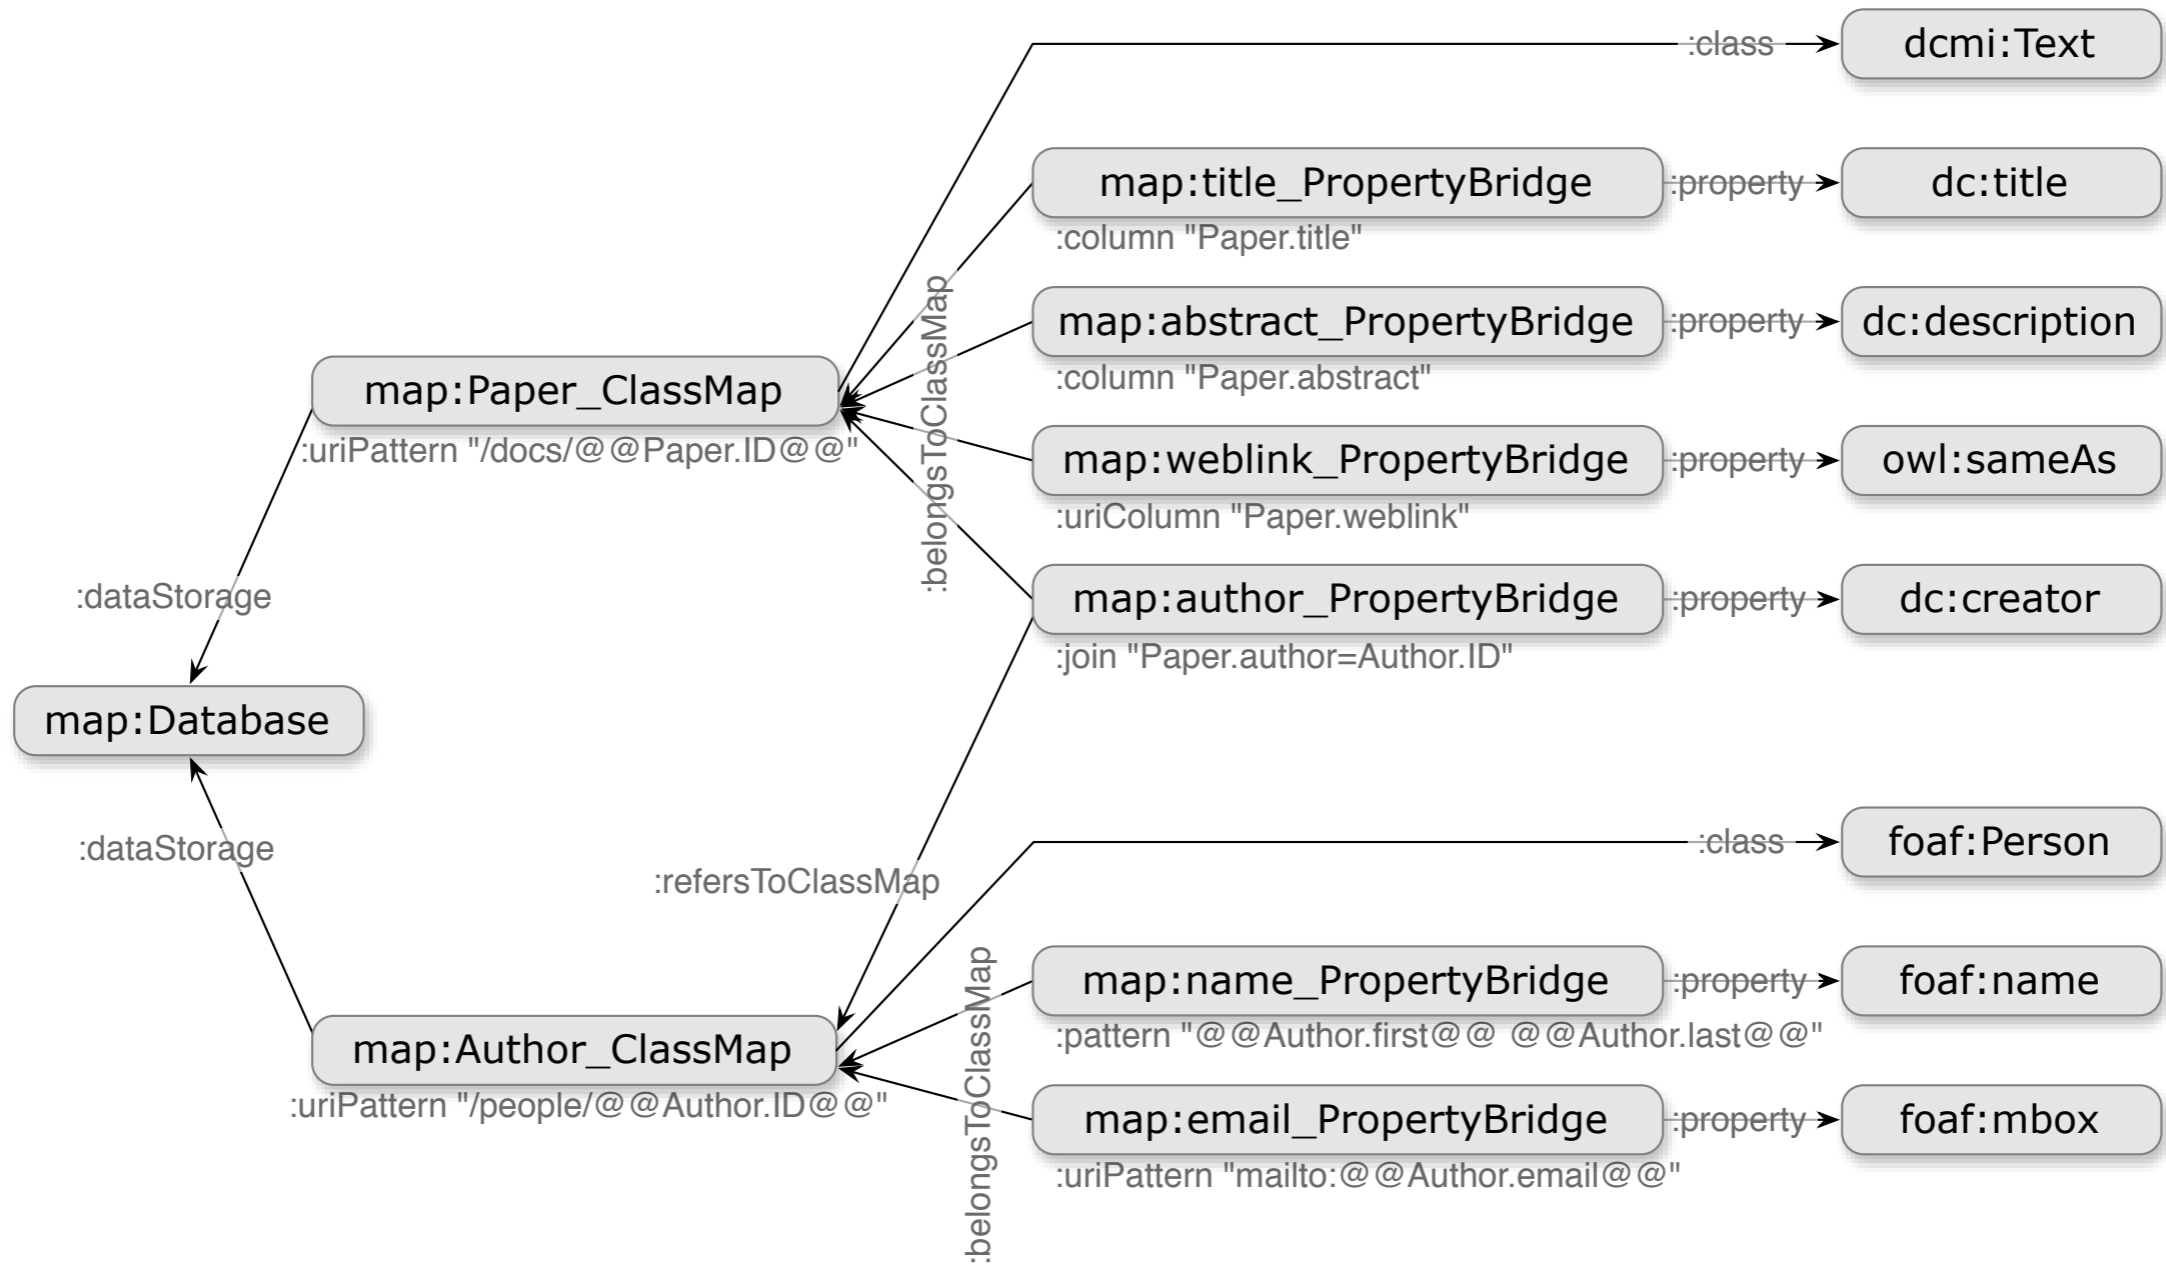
:class
dcmi:Text

map:title_PropertyBridge
:property
dc:title
:column "Paper.title"

map:abstract_PropertyBridge
:property
dc:description
:column "Paper.abstract"

map:Paper_ClassMap
:uriPattern "/docs/@@Paper.ID@@"

:belongsToClassMap

map:weblink_PropertyBridge
:property
owl:sameAs
:uriColumn "Paper.weblink"

map:author_PropertyBridge
:property
dc:creator
:join "Paper.author=Author.ID"

:dataStorage

map:Database

:dataStorage

:refersToClassMap

:class
foaf:Person

map:name_PropertyBridge
:property
foaf:name
:pattern "@@Author.first@@ @@Author.last@@"

map:Author_ClassMap
:uriPattern "/people/@@Author.ID@@"

:belongsToClassMap

map:email_PropertyBridge
:property
foaf:mbox
:uriPattern "mailto:@@Author.email@@"